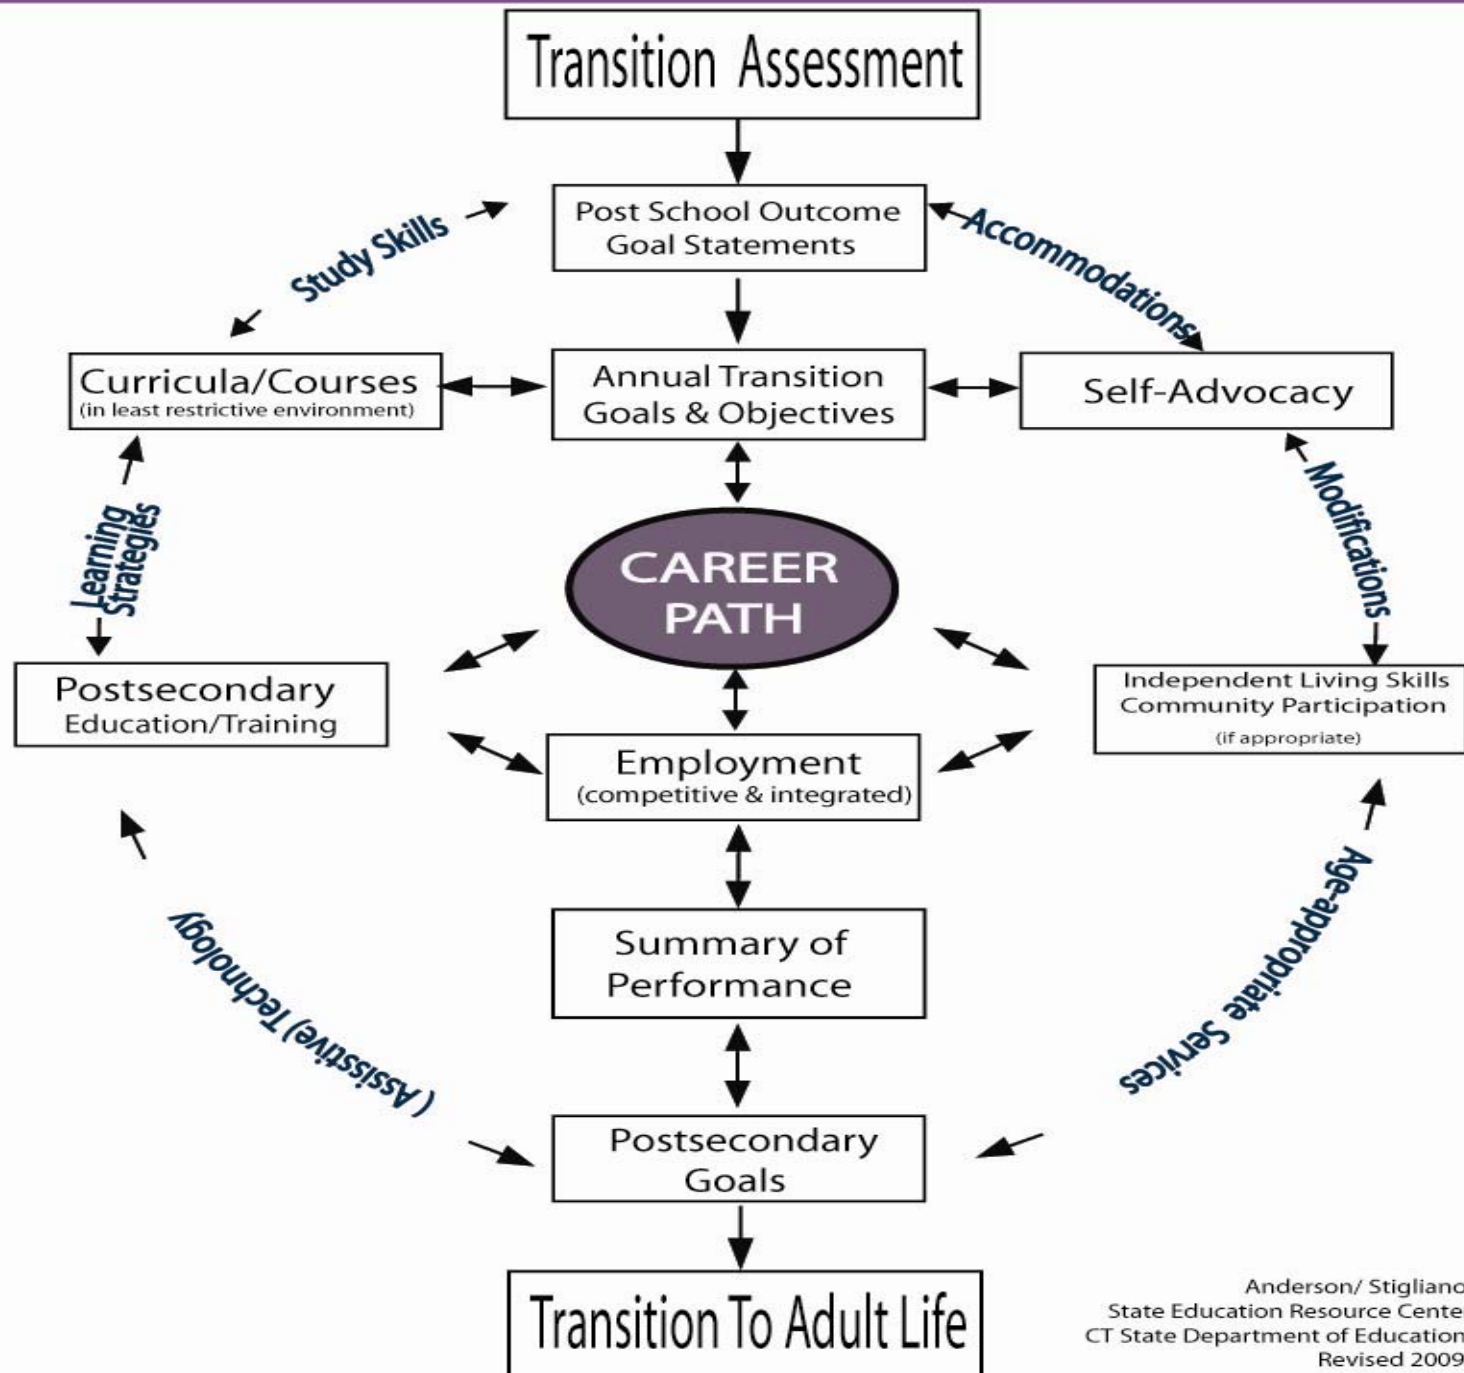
Transition Assessment

Post School Outcome Goal Statements

Study Skills

Accommodations

Curricula/Courses (in least restrictive environment)

Annual Transition Goals & Objectives

Self-Advocacy

Learning Strategies

Modifications

CAREER PATH

Postsecondary Education/Training

Independent Living Skills Community Participation (if appropriate)

Employment (competitive & integrated)

Summary of Performance

(Assisstive) Technology

Age-appropriate Services

Postsecondary Goals

Transition To Adult Life

Anderson/ Stigliano
State Education Resource Cente
CT State Department of Education
Revised 2009